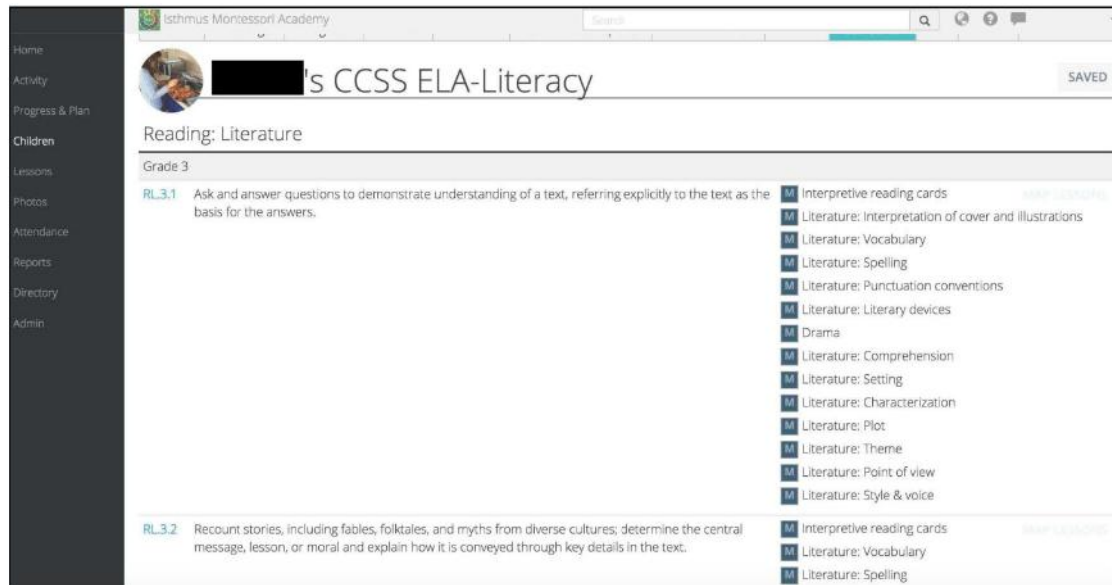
Isthmus Montessori Academy

Search

Home
Activity
Progress & Plan
Children
Lessons
Photos
Attendance
Reports
Directory
Admin

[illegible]'s CCSS ELA-Literacy

SAVED

Reading: Literature

Grade 3

RL.3.1 Ask and answer questions to demonstrate understanding of a text, referring explicitly to the text as the basis for the answers.

M Interpretive reading cards
M Literature: Interpretation of cover and illustrations
M Literature: Vocabulary
M Literature: Spelling
M Literature: Punctuation conventions
M Literature: Literary devices
M Drama
M Literature: Comprehension
M Literature: Setting
M Literature: Characterization
M Literature: Plot
M Literature: Theme
M Literature: Point of view
M Literature: Style & voice

RL.3.2 Recount stories, including fables, folktales, and myths from diverse cultures; determine the central message, lesson, or moral and explain how it is conveyed through key details in the text.

M Interpretive reading cards
M Literature: Vocabulary
M Literature: Spelling